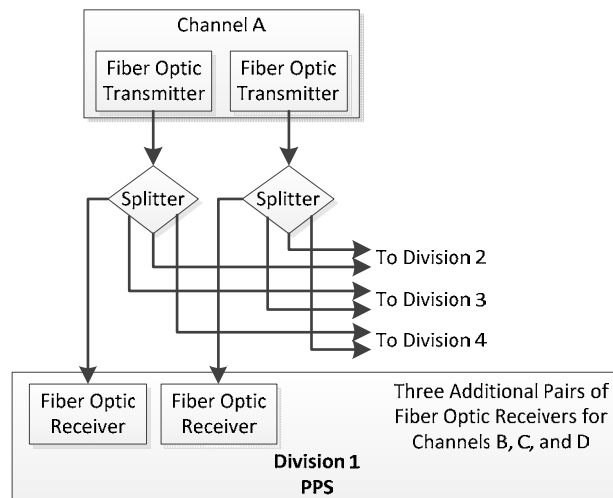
Channel A

Fiber Optic Transmitter

Fiber Optic Transmitter

Splitter

Splitter

To Division 2

To Division 3

To Division 4

Fiber Optic Receiver

Fiber Optic Receiver

Three Additional Pairs of Fiber Optic Receivers for Channels B, C, and D

Division 1
PPS